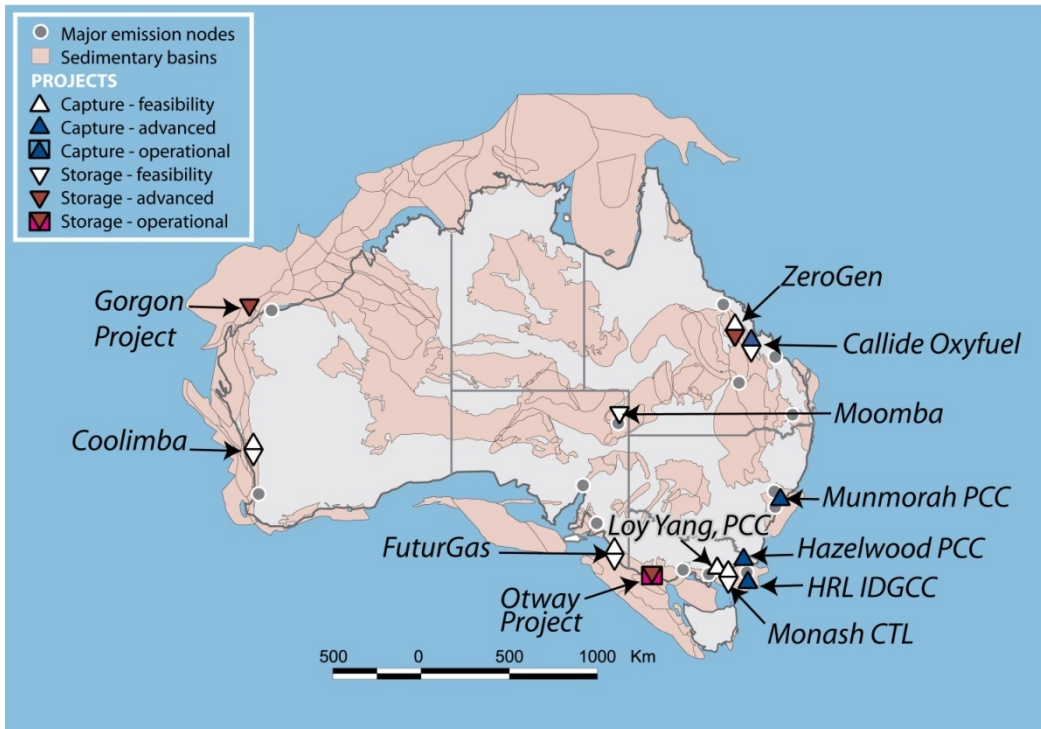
Major emission nodes
Sedimentary basins
PROJECTS
Capture - feasibility
Capture - advanced
Capture - operational
Storage - feasibility
Storage - advanced
Storage - operational

Gorgon Project
ZeroGen
Callide Oxyfuel
Moomba
Coolimba
Munmorah PCC
Loy Yang, PCC
FuturGas
Hazelwood PCC
HRL IDGCC
Otway Project
Monash CTL

500 0 500 1000 Km